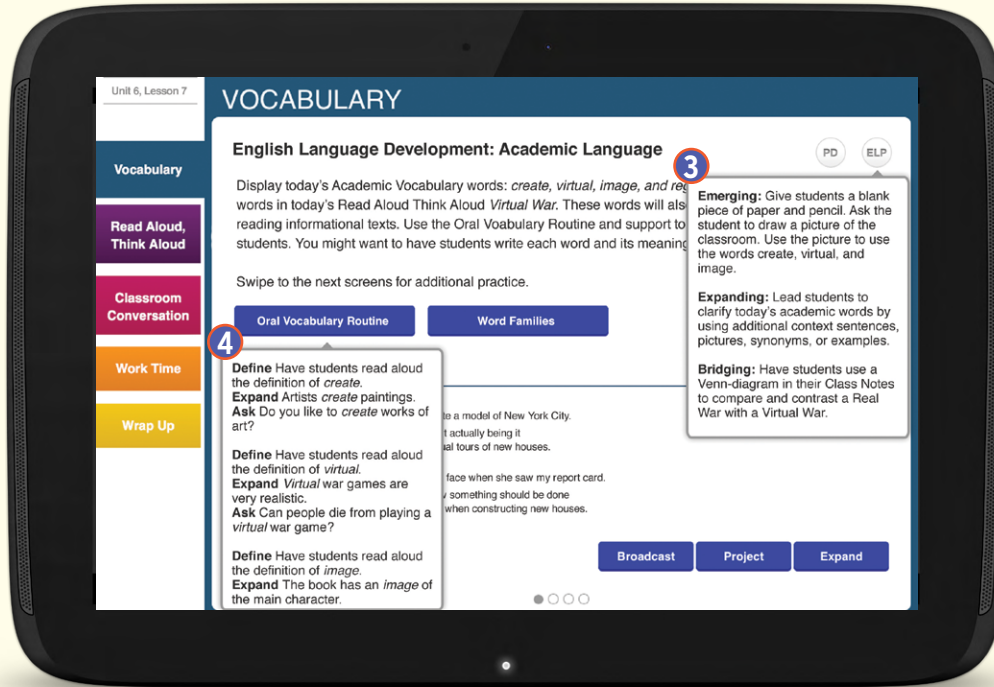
Unit 6, Lesson 7

Vocabulary

Read Aloud, Think Aloud

Classroom Conversation

Work Time

Wrap Up

VOCABULARY

English Language Development: Academic Language

PD

ELP

Display today's Academic Vocabulary words: *create, virtual, image, and re*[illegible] words in today's Read Aloud Think Aloud *Virtual War*. These words will als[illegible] reading informational texts. Use the Oral Voabulary Routine and support to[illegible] students. You might want to have students write each word and its meanin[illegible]

Swipe to the next screens for additional practice.

Oral Vocabulary Routine

Word Families

3

**Emerging:** Give students a blank piece of paper and pencil. Ask the student to draw a picture of the classroom. Use the picture to use the words create, virtual, and image.

**Expanding:** Lead students to clarify today's academic words by using additional context sentences, pictures, synonyms, or examples.

**Bridging:** Have students use a Venn-diagram in their Class Notes to compare and contrast a Real War with a Virtual War.

4

**Define** Have students read aloud the definition of *create*.
**Expand** Artists *create* paintings.
**Ask** Do you like to *create* works of art?

**Define** Have students read aloud the definition of *virtual*.
**Expand** *Virtual* war games are very realistic.
**Ask** Can people die from playing a *virtual* war game?

**Define** Have students read aloud the definition of *image*.
**Expand** The book has an *image* of the main character.

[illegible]e a model of New York City.
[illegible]t actually being it
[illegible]al tours of new houses.
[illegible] face when she saw my report card.
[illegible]w something should be done
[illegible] when constructing new houses.

Broadcast

Project

Expand